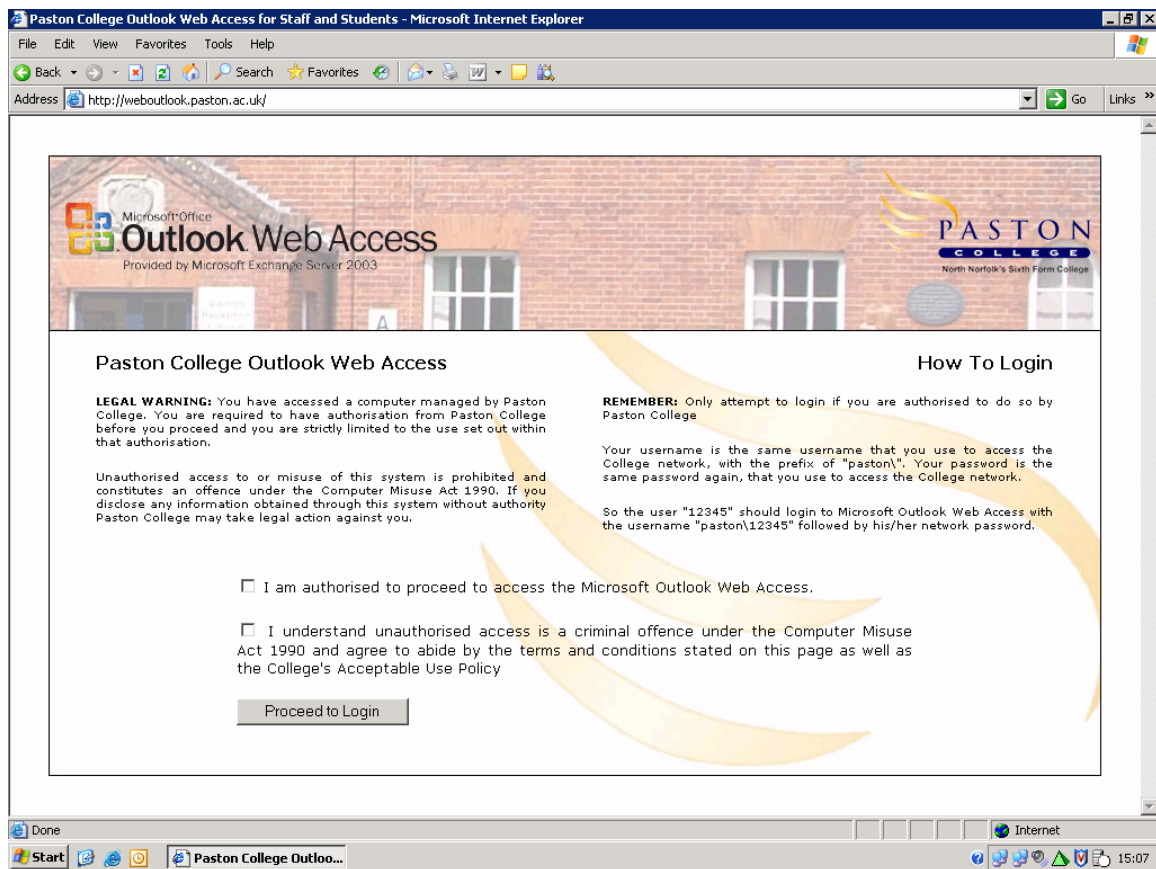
Paston College Outlook Web Access for Staff and Students - Microsoft Internet Explorer

File Edit View Favorites Tools Help

Back Search Favorites

Address http://weboutlook.paston.ac.uk/ Go Links »

Microsoft Office Outlook Web Access
Provided by Microsoft Exchange Server 2003

PASTON COLLEGE
North Norfolk's Sixth Form College

Visitors Reception

A

Paston College Outlook Web Access

How To Login

LEGAL WARNING: You have accessed a computer managed by Paston College. You are required to have authorisation from Paston College before you proceed and you are strictly limited to the use set out within that authorisation.

Unauthorised access to or misuse of this system is prohibited and constitutes an offence under the Computer Misuse Act 1990. If you disclose any information obtained through this system without authority Paston College may take legal action against you.

REMEMBER: Only attempt to login if you are authorised to do so by Paston College

Your username is the same username that you use to access the College network, with the prefix of "paston\". Your password is the same password again, that you use to access the College network.

So the user "12345" should login to Microsoft Outlook Web Access with the username "paston\12345" followed by his/her network password.

☐ I am authorised to proceed to access the Microsoft Outlook Web Access.

☐ I understand unauthorised access is a criminal offence under the Computer Misuse Act 1990 and agree to abide by the terms and conditions stated on this page as well as the College's Acceptable Use Policy

Proceed to Login

Done

Internet

Start Paston College Outloo...

15:07